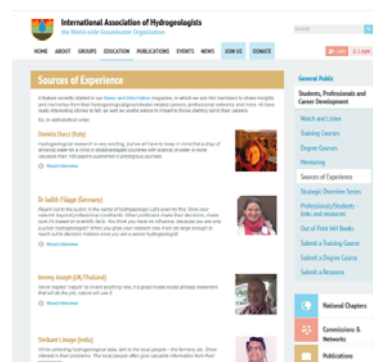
International Association of Hydrogeologists
the World-wide Groundwater Organisation

Search

HOME ABOUT GROUPS EDUCATION PUBLICATIONS EVENTS NEWS JOIN US DONATE

Sources of Experience

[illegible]

Daniela Ducci (Italy)

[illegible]

Read interview

Dr Judith Flügge (Germany)

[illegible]

Read interview

Jeremy Joseph (UK/Thailand)

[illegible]

Read interview

Shrikant Limaye (India)

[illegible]

General Public

Students, Professionals and Career Development

Watch and Listen

Training Courses

Degree Courses

Mentoring

Sources of Experience

Strategic Overview Series

Professionals/Students – links and resources

Out of Print IAH Books

Submit a Training Course

Submit a Degree Course

Submit a Resource

National Chapters

Commissions & Networks

Publications